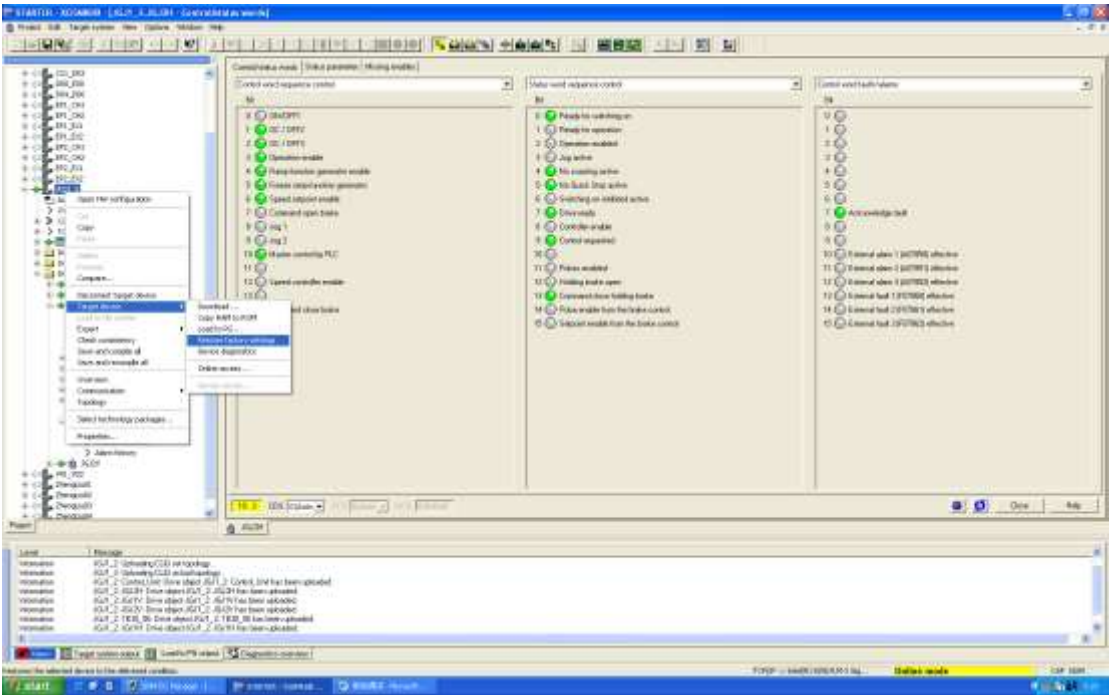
STARTER - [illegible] - [illegible - Control/status words]

Project Edit Target system View Options Window Help

Control/status words | Status parameter | Missing enables

Control word sequence control

Bit

0 ON/OFF1
1 OC / OFF2
2 OC / OFF3
3 Operation enable
4 Ramp-function generator enable
5 Freeze ramp-function generator
6 Speed setpoint enable
7 Command open brake
8 Jog 1
9 Jog 2
10 Master control by PLC
11
12 Speed controller enable
13
14 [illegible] close brake

Status word sequence control

Bit

0 Ready for switching on
1 Ready for operation
2 Operation enabled
3 Jog active
4 No coasting active
5 No Quick Stop active
6 Switching on inhibited active
7 Drive ready
8 Controller enable
9 Control requested
10
11 Pulses enabled
12 Holding brake open
13 Command close holding brake
14 Pulse enable from the brake control
15 Setpoint enable from the brake control

Control word faults/alarms

Bit

0
1
2
3
4
5
6
7 Acknowledge fault
8
9
10 External alarm 1 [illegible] effective
11 External alarm 2 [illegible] effective
12 External alarm 3 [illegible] effective
13 External fault 1 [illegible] effective
14 External fault 2 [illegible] effective
15 External fault 3 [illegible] effective

Open HW configuration
Cut
Copy
Paste
Delete
Rename
Compare...
Disconnect target device
Target device
Load to file system
Export
Check consistency
Save and compile all
Save and recompile all
Overview
Communication
Topology
Select technology packages...
Properties...

Download...
Copy RAM to ROM
Load to PG...
Restore factory settings
Device diagnostics
Online access...

Alarm history

Close
Help

Project

Level | Message
Information | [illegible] Uploading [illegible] set topology
Information | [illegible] Uploading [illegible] actual topology
Information | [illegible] Control Unit: Drive object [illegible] Control_Unit has been uploaded
Information | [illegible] Drive object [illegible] has been uploaded
Information | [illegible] Drive object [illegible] has been uploaded
Information | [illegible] Drive object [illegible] has been uploaded
Information | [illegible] Drive object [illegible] has been uploaded
Information | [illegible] Drive object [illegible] has been uploaded

Alarms | Target system output | Load to PG output | Diagnostics overview

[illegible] the selected device to the delivered condition

Online mode

start